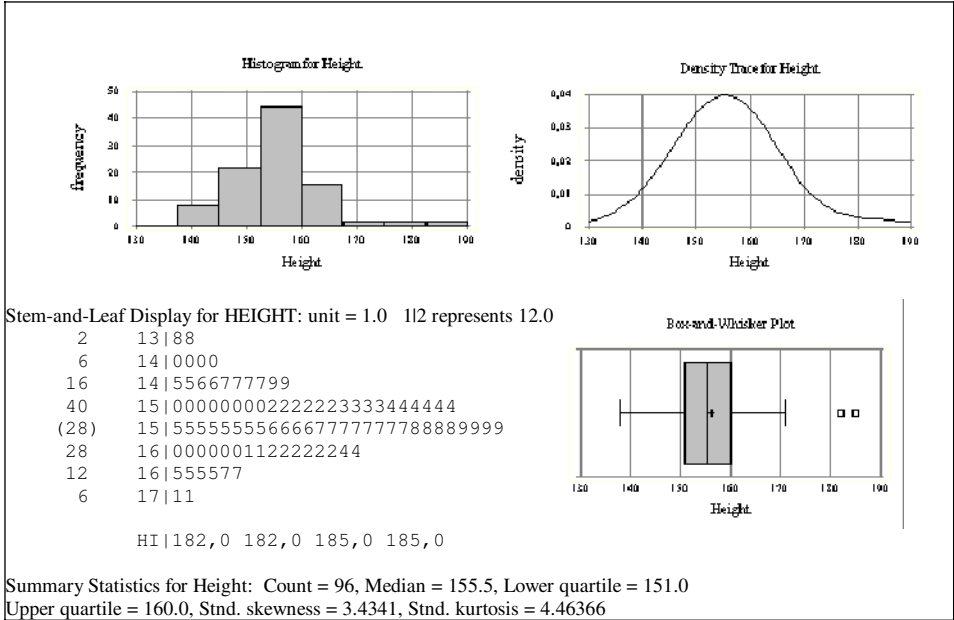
Histogram for Height

frequency

50
40
30
20
10
0

130 140 150 160 170 180 190

Height

Density Trace for Height

density

0,04
0,03
0,02
0,01
0

130 140 150 160 170 180 190

Height

Stem-and-Leaf Display for HEIGHT: unit = 1.0   1|2 represents 12.0

| | |
|---|---|
| 2 | 13\|88 |
| 6 | 14\|0000 |
| 16 | 14\|5566777799 |
| 40 | 15\|000000002222223333444444 |
| (28) | 15\|5555555566667777777788889999 |
| 28 | 16\|000001122222244 |
| 12 | 16\|555577 |
| 6 | 17\|11 |

HI|182,0 182,0 185,0 185,0

Box-and-Whisker Plot

130 140 150 160 170 180 190

Height

Summary Statistics for Height: Count = 96, Median = 155.5, Lower quartile = 151.0
Upper quartile = 160.0, Stnd. skewness = 3.4341, Stnd. kurtosis = 4.46366